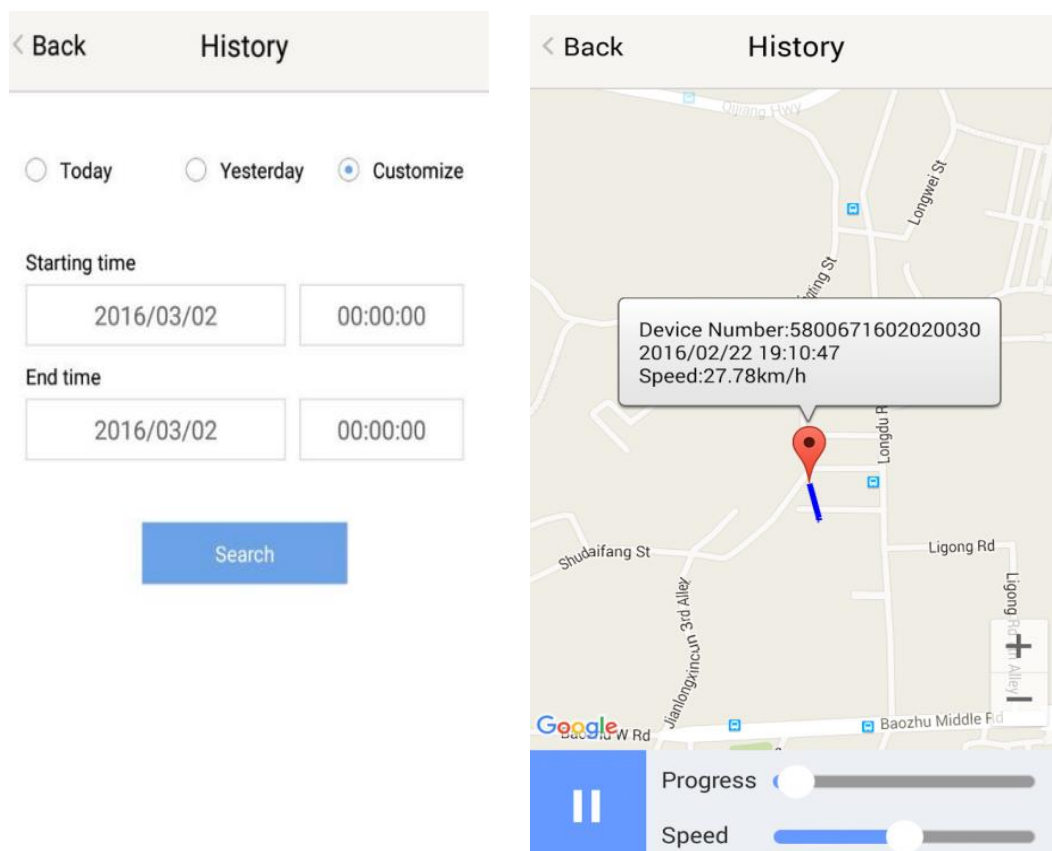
< Back History

Today Yesterday Customize

Starting time

2016/03/02 00:00:00

End time

2016/03/02 00:00:00

Search

< Back History

Qiliang Hwy

Longwei St

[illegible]ting St

Device Number:5800671602020030
2016/02/22 19:10:47
Speed:27.78km/h

Longdu R

Shudaifang St

Ligong Rd

Jianlongxincun 3rd Alley

Ligong Rd Alley

+
−

Google

Baozhu W Rd

Baozhu Middle Rd

Progress

Speed